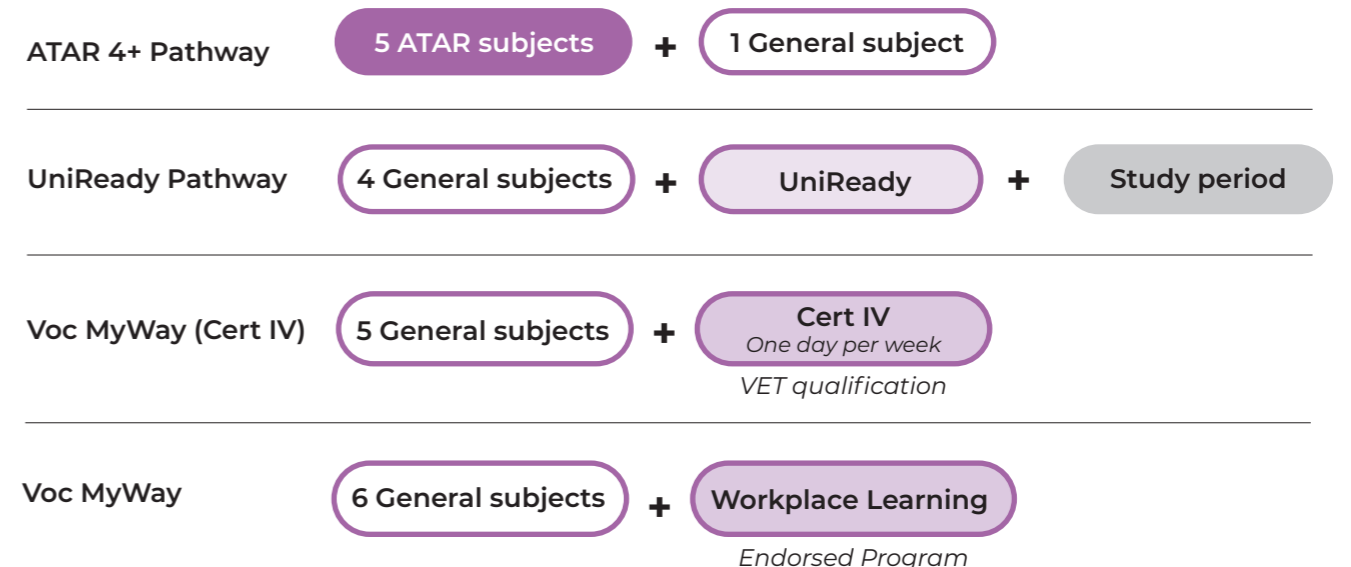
ATAR 4+ Pathway 5 ATAR subjects + 1 General subject

UniReady Pathway 4 General subjects + UniReady + Study period

Voc MyWay (Cert IV) 5 General subjects + Cert IV One day per week

VET qualification

Voc MyWay 6 General subjects + Workplace Learning

Endorsed Program